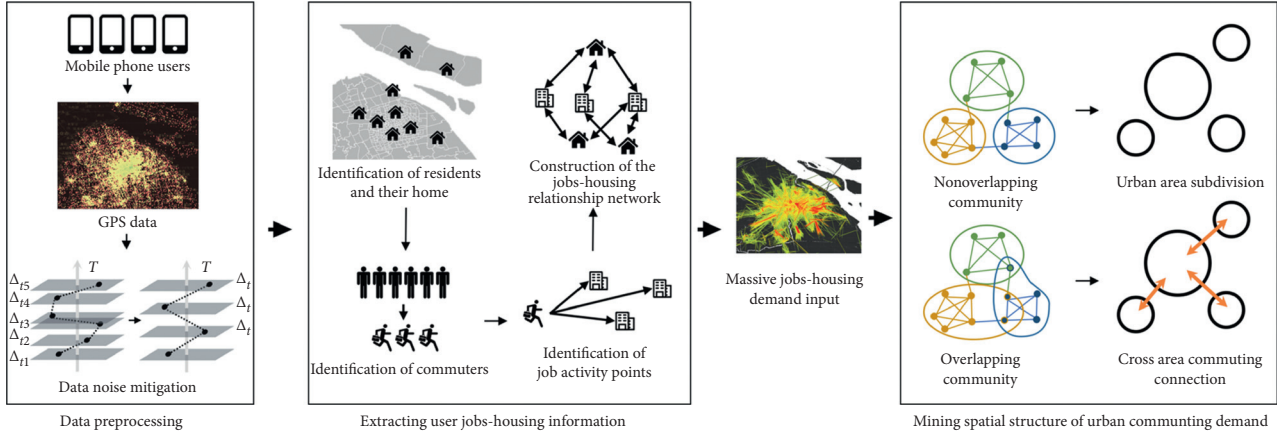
Mobile phone users

GPS data

$T$

$T$

$\Delta_{t5}$

$\Delta_{t4}$

$\Delta_{t3}$

$\Delta_{t2}$

$\Delta_{t1}$

$\Delta_t$

$\Delta_t$

$\Delta_t$

Data noise mitigation

Data preprocessing

Identification of residents and their home

Construction of the jobs-housing relationship network

Identification of commuters

Identification of job activity points

Extracting user jobs-housing information

Massive jobs-housing demand input

Nonoverlapping community

Urban area subdivision

Overlapping community

Cross area commuting connection

Mining spatial structure of urban communting demand